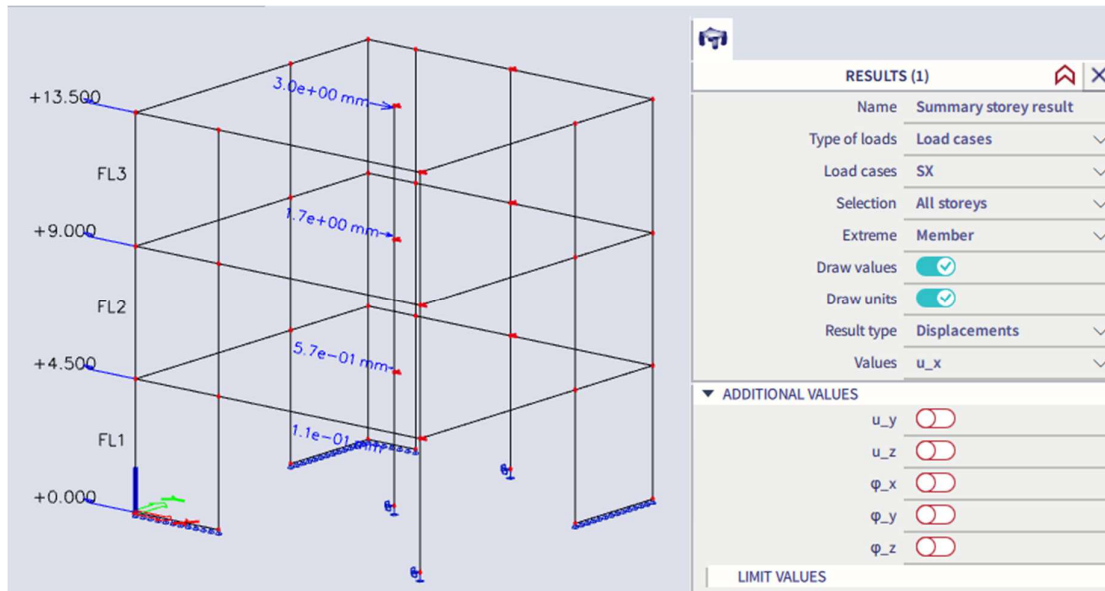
+13.500

FL3

+9.000

FL2

+4.500

FL1

+0.000

3.0e+00 mm

1.7e+00 mm

5.7e-01 mm

1.1e-01 mm

RESULTS (1)

| Name | Summary storey result |
|---|---|
| Type of loads | Load cases |
| Load cases | SX |
| Selection | All storeys |
| Extreme | Member |
| Draw values | |
| Draw units | |
| Result type | Displacements |
| Values | u_x |

ADDITIONAL VALUES

u_y

u_z

φ_x

φ_y

φ_z

LIMIT VALUES